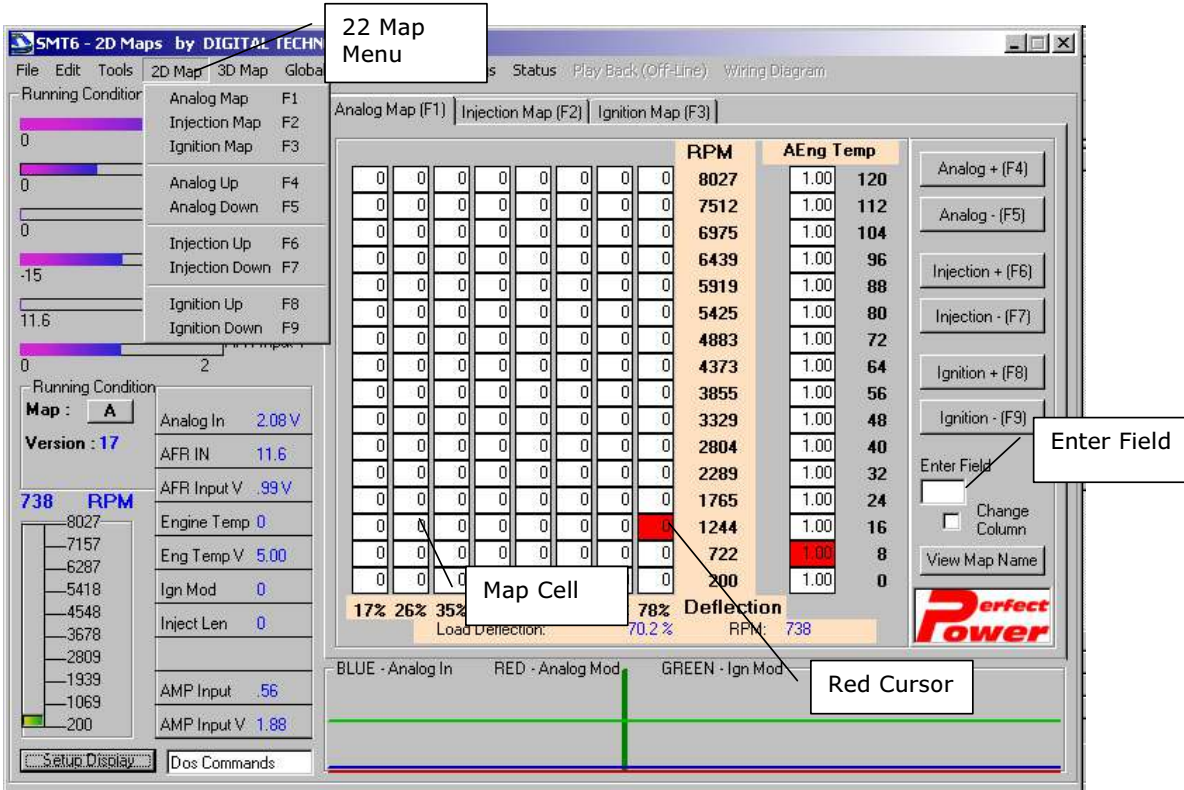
SMT6 - 2D Maps by DIGITAL TECHN

22 Map Menu

File Edit Tools 2D Map 3D Map Globa s Status Play Back (Off-Line) Wiring Diagram

Analog Map F1
Injection Map F2
Ignition Map F3
Analog Up F4
Analog Down F5
Injection Up F6
Injection Down F7
Ignition Up F8
Ignition Down F9

Running Condition
0
0
0
-15
11.6
0 2

Analog Map (F1) | Injection Map (F2) | Ignition Map (F3)

| | | | | | | | | RPM | AEng Temp | |
|---|---|---|---|---|---|---|---|---|---|---|
| 0 | 0 | 0 | 0 | 0 | 0 | 0 | 0 | 8027 | 1.00 | 120 |
| 0 | 0 | 0 | 0 | 0 | 0 | 0 | 0 | 7512 | 1.00 | 112 |
| 0 | 0 | 0 | 0 | 0 | 0 | 0 | 0 | 6975 | 1.00 | 104 |
| 0 | 0 | 0 | 0 | 0 | 0 | 0 | 0 | 6439 | 1.00 | 96 |
| 0 | 0 | 0 | 0 | 0 | 0 | 0 | 0 | 5919 | 1.00 | 88 |
| 0 | 0 | 0 | 0 | 0 | 0 | 0 | 0 | 5425 | 1.00 | 80 |
| 0 | 0 | 0 | 0 | 0 | 0 | 0 | 0 | 4883 | 1.00 | 72 |
| 0 | 0 | 0 | 0 | 0 | 0 | 0 | 0 | 4373 | 1.00 | 64 |
| 0 | 0 | 0 | 0 | 0 | 0 | 0 | 0 | 3855 | 1.00 | 56 |
| 0 | 0 | 0 | 0 | 0 | 0 | 0 | 0 | 3329 | 1.00 | 48 |
| 0 | 0 | 0 | 0 | 0 | 0 | 0 | 0 | 2804 | 1.00 | 40 |
| 0 | 0 | 0 | 0 | 0 | 0 | 0 | 0 | 2289 | 1.00 | 32 |
| 0 | 0 | 0 | 0 | 0 | 0 | 0 | 0 | 1765 | 1.00 | 24 |
| 0 | 0 | 0 | 0 | 0 | 0 | 0 | 0 | 1244 | 1.00 | 16 |
| 0 | 0 | 0 | 0 | 0 | 0 | 0 | 0 | 722 | 1.00 | 8 |
| 0 | 0 | 0 | | | | | 0 | 200 | 1.00 | 0 |

17% 26% 35% 78% Deflection
Load Deflection: 70.2 % RPM: 738

Map Cell

Analog + (F4)
Analog - (F5)
Injection + (F6)
Injection - (F7)
Ignition + (F8)
Ignition - (F9)
Enter Field
Enter Field
Change Column
View Map Name
Perfect Power

Running Condition
Map : A
Version : 17
Analog In 2.08 V
AFR IN 11.6
AFR Input V .99 V
738 RPM
Engine Temp 0
Eng Temp V 5.00
Ign Mod 0
Inject Len 0
AMP Input .56
AMP Input V 1.88
8027
7157
6287
5418
4548
3678
2809
1939
1069
200
Setup Display
Dos Commands

BLUE - Analog In RED - Analog Mod GREEN - Ign Mod

Red Cursor